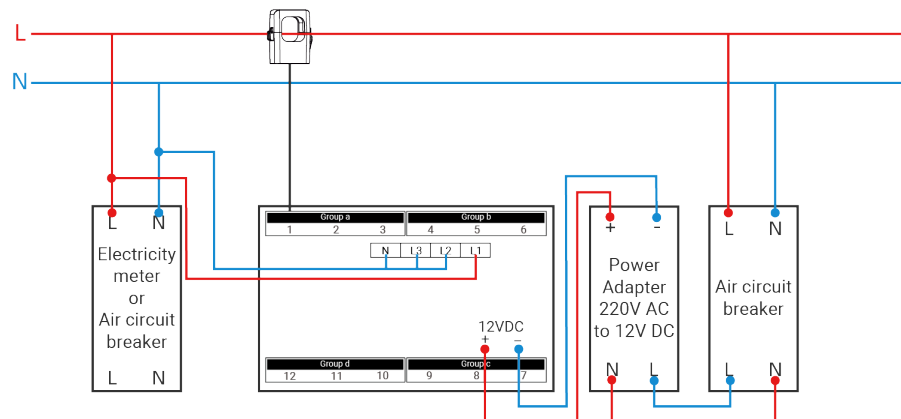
L
N
L N
Electricity meter or Air circuit breaker
L N
Group a
1 2 3
Group b
4 5 6
N L3 L2 L1
12VDC
+ -
Group d
12 11 10
Group c
9 8 7
+ -
Power Adapter 220V AC to 12V DC
N L
L N
Air circuit breaker
L N